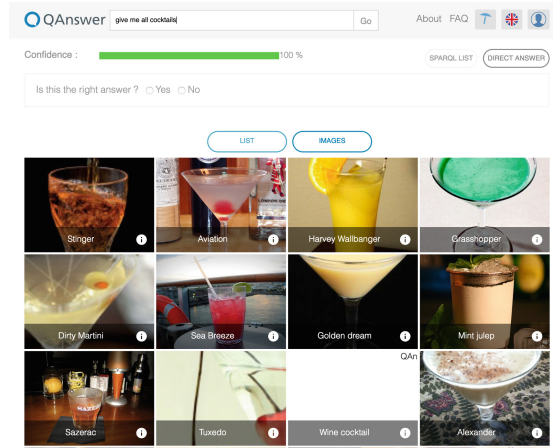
QAnswer

give me all cocktails

Go

About FAQ

Confidence : 100 %

SPARQL LIST

DIRECT ANSWER

Is this the right answer ? Yes No

LIST

IMAGES

Stinger

Aviation

Harvey Wallbanger

Grasshopper

Dirty Martini

Sea Breeze

Golden dream

Mint julep

QAn

Sazerac

Tuxedo

Wine cocktail

Alexander